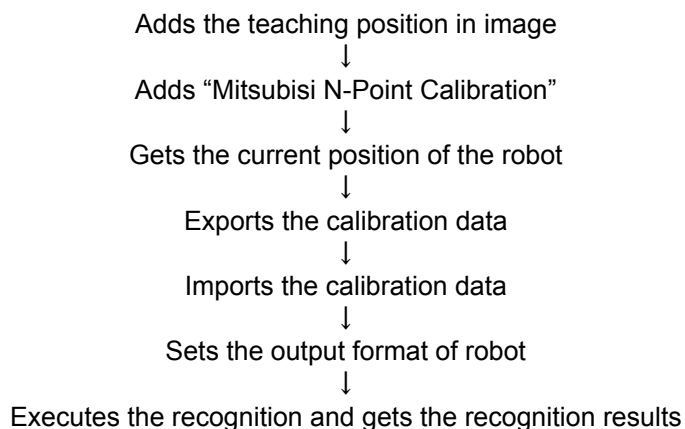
Adds the teaching position in image
↓
Adds “Mitsubisi N-Point Calibration”
↓
Gets the current position of the robot
↓
Exports the calibration data
↓
Imports the calibration data
↓
Sets the output format of robot
↓
Executes the recognition and gets the recognition results